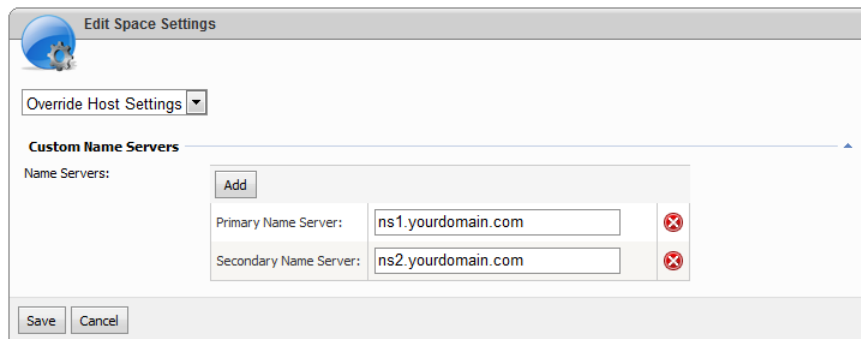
Edit Space Settings

Override Host Settings

Custom Name Servers

Name Servers:

Add

| Primary Name Server: | ns1.yourdomain.com |
|---|---|
| Secondary Name Server: | ns2.yourdomain.com |

Save Cancel